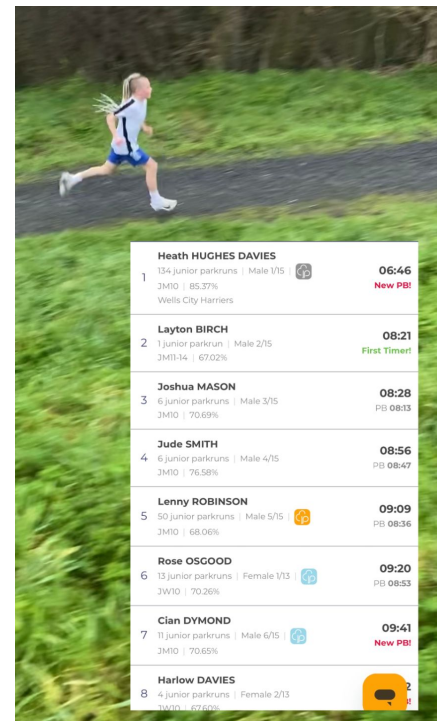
1 Heath HUGHES DAVIES
134 junior parkruns | Male 1/15
JM10 | 85.37%
Wells City Harriers
06:46
New PB!

2 Layton BIRCH
1 junior parkrun | Male 2/15
JM11-14 | 67.02%
08:21
First Timer!

3 Joshua MASON
6 junior parkruns | Male 3/15
JM10 | 70.69%
08:28
PB 08:13

4 Jude SMITH
6 junior parkruns | Male 4/15
JM10 | 76.58%
08:56
PB 08:47

5 Lenny ROBINSON
50 junior parkruns | Male 5/15
JM10 | 68.06%
09:09
PB 08:36

6 Rose OSGOOD
13 junior parkruns | Female 1/13
JW10 | 70.26%
09:20
PB 08:53

7 Cian DYMOND
11 junior parkruns | Male 6/15
JM10 | 70.65%
09:41
New PB!

8 Harlow DAVIES
4 junior parkruns | Female 2/13
JW10 | 67.60%
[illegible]2
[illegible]